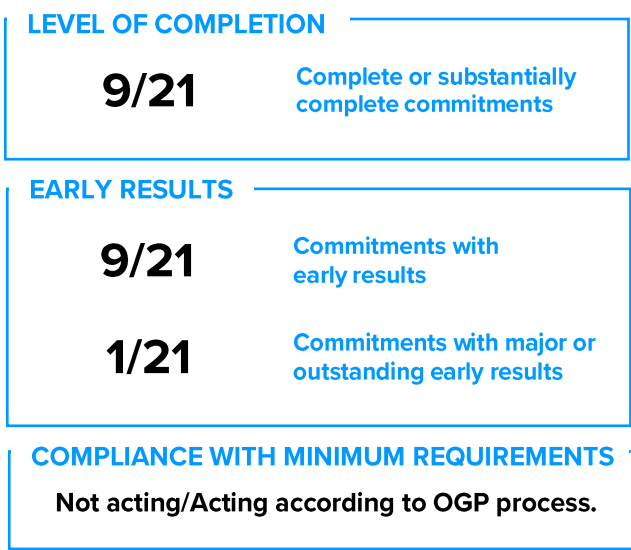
LEVEL OF COMPLETION

9/21

Complete or substantially complete commitments

EARLY RESULTS

9/21

Commitments with early results

1/21

Commitments with major or outstanding early results

COMPLIANCE WITH MINIMUM REQUIREMENTS

Not acting/Acting according to OGP process.